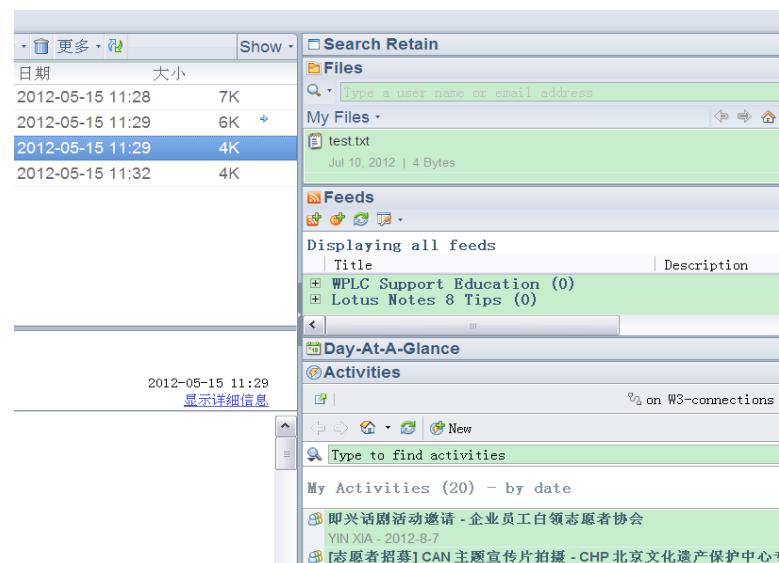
更多 · Show ·

| 日期 | 大小 |
|---|---|
| 2012-05-15 11:28 | 7K |
| 2012-05-15 11:29 | 6K |
| 2012-05-15 11:29 | 4K |
| 2012-05-15 11:32 | 4K |

2012-05-15 11:29
显示详细信息

Search Retain

Files

Type a user name or email address

My Files ·

test.txt
Jul 10, 2012 | 4 Bytes

Feeds

Displaying all feeds

| Title | Description |
|---|---|
| WPLC Support Education (0) | |
| Lotus Notes 8 Tips (0) | |

Day-At-A-Glance

Activities

on W3-connections

New

Type to find activities

My Activities (20) - by date

即兴话剧活动邀请 - 企业员工白领志愿者协会
YIN XIA - 2012-8-7

[志愿者招募] CAN 主题宣传片拍摄 - CHP 北京文化遗产保护中心